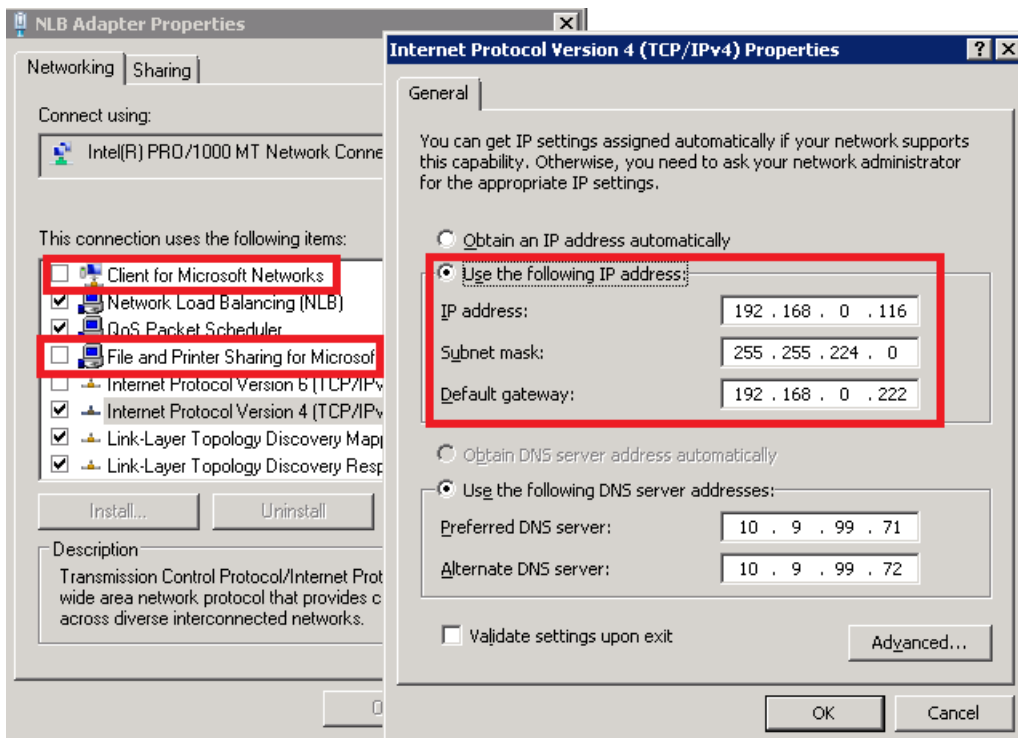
NLB Adapter Properties

Networking | Sharing

Connect using:

Intel(R) PRO/1000 MT Network Conne

This connection uses the following items:

Client for Microsoft Networks
Network Load Balancing (NLB)
QoS Packet Scheduler
File and Printer Sharing for Microsof
Internet Protocol Version 6 (TCP/IPv
Internet Protocol Version 4 (TCP/IPv
Link-Layer Topology Discovery Mapp
Link-Layer Topology Discovery Resp

Install... Uninstall

Description

Transmission Control Protocol/Internet Prot wide area network protocol that provides c across diverse interconnected networks.

O

Internet Protocol Version 4 (TCP/IPv4) Properties

General

You can get IP settings assigned automatically if your network supports this capability. Otherwise, you need to ask your network administrator for the appropriate IP settings.

Obtain an IP address automatically

Use the following IP address:

IP address: 192 . 168 . 0 . 116

Subnet mask: 255 . 255 . 224 . 0

Default gateway: 192 . 168 . 0 . 222

Obtain DNS server address automatically

Use the following DNS server addresses:

Preferred DNS server: 10 . 9 . 99 . 71

Alternate DNS server: 10 . 9 . 99 . 72

Validate settings upon exit

Advanced...

OK Cancel